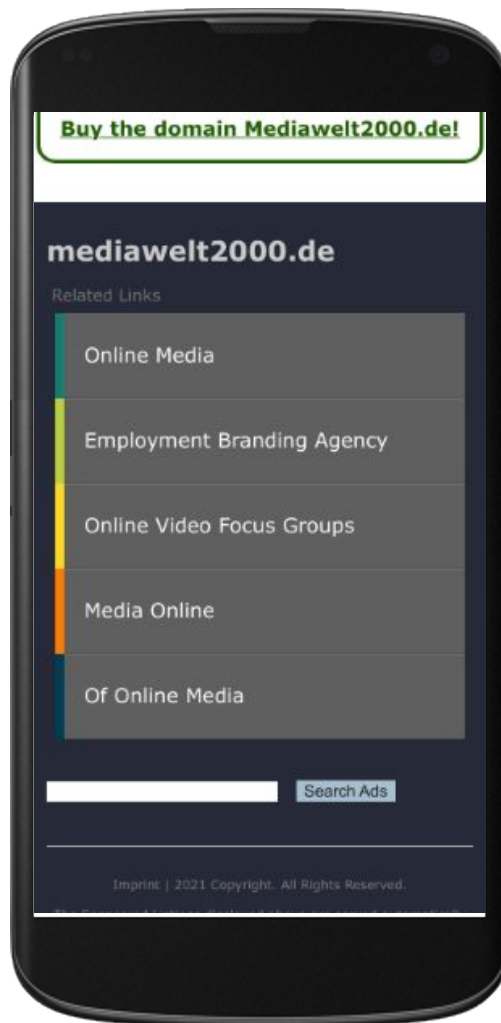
Buy the domain Mediawelt2000.de!

mediawelt2000.de

Related Links

Online Media

Employment Branding Agency

Online Video Focus Groups

Media Online

Of Online Media

Search Ads

Imprint | 2021 Copyright. All Rights Reserved.

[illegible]